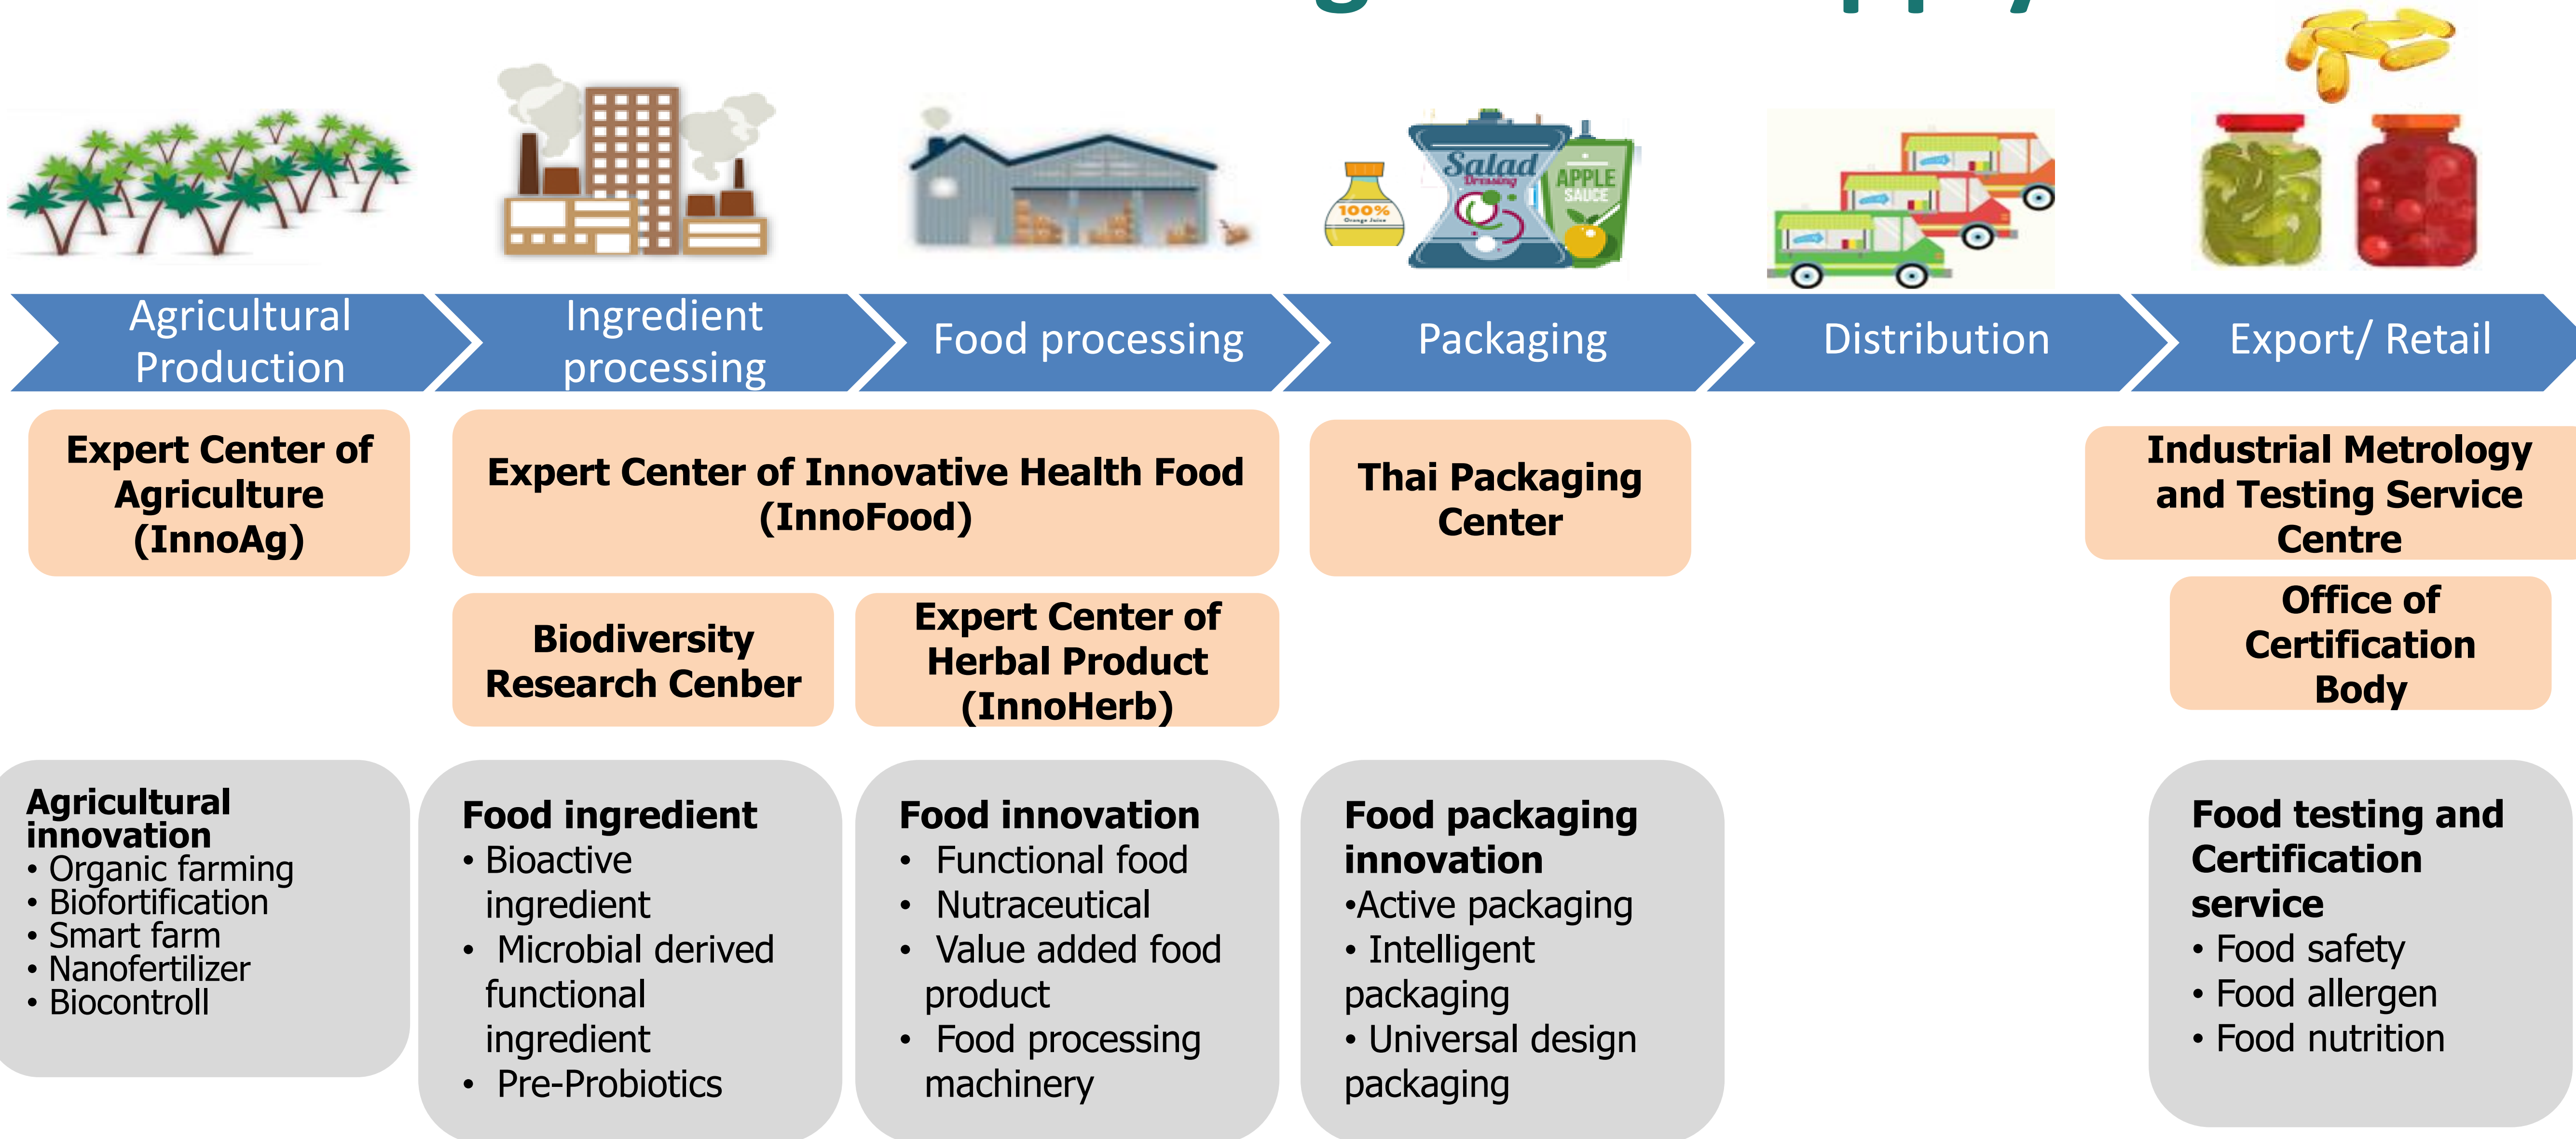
Salad Dressing

100%

APPLE SAUCE

Agricultural Production

Ingredient processing

Food processing

Packaging

Distribution

Export/ Retail

Expert Center of Agriculture (InnoAg)

Expert Center of Innovative Health Food (InnoFood)

Thai Packaging Center

Industrial Metrology and Testing Service Centre

Biodiversity Research Cenber

Expert Center of Herbal Product (InnoHerb)

Office of Certification Body

Agricultural innovation
• Organic farming
• Biofortification
• Smart farm
• Nanofertilizer
• Biocontroll

Food ingredient
• Bioactive ingredient
• Microbial derived functional ingredient
• Pre-Probiotics

Food innovation
• Functional food
• Nutraceutical
• Value added food product
• Food processing machinery

Food packaging innovation
•Active packaging
• Intelligent packaging
• Universal design packaging

Food testing and Certification service
• Food safety
• Food allergen
• Food nutrition